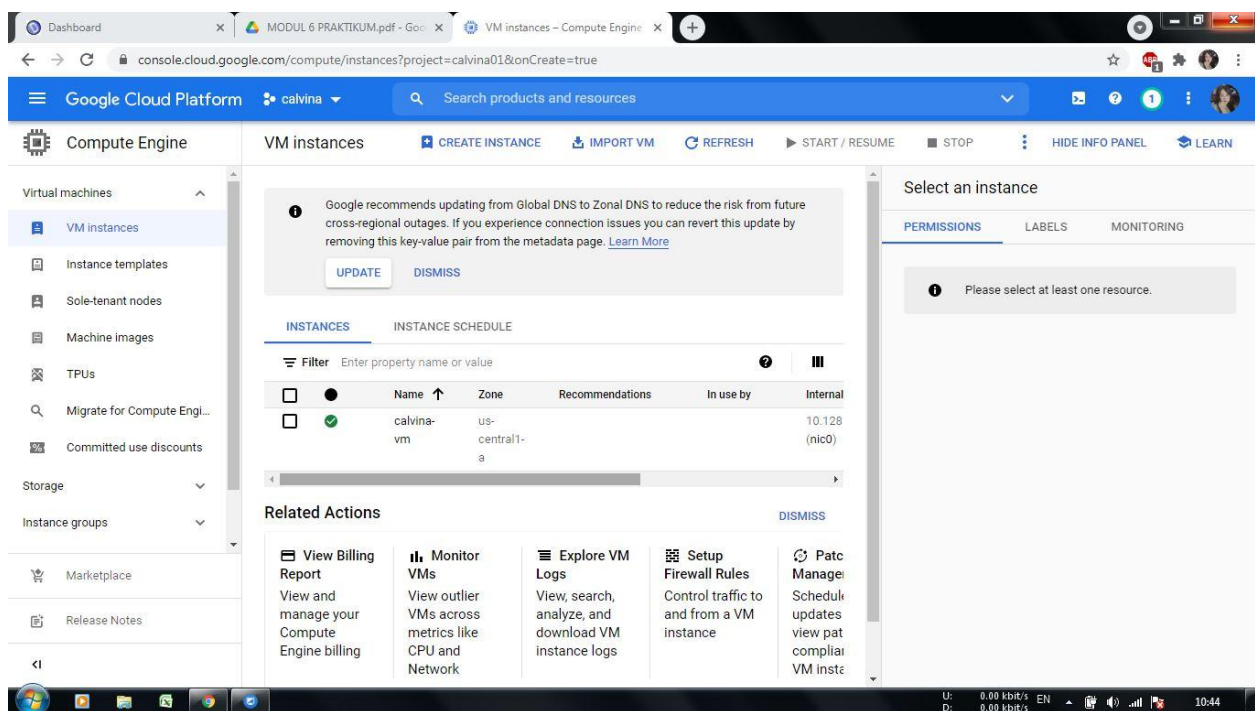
Dashboard
MODUL 6 PRAKTIKUM.pdf - Goo
VM instances – Compute Engine

console.cloud.google.com/compute/instances?project=calvina01&onCreate=true

Google Cloud Platform calvina
Search products and resources

Compute Engine
VM instances
CREATE INSTANCE
IMPORT VM
REFRESH
START / RESUME
STOP
HIDE INFO PANEL
LEARN

Virtual machines
VM instances
Instance templates
Sole-tenant nodes
Machine images
TPUs
Migrate for Compute Engi...
Committed use discounts
Storage
Instance groups
Marketplace
Release Notes

Google recommends updating from Global DNS to Zonal DNS to reduce the risk from future cross-regional outages. If you experience connection issues you can revert this update by removing this key-value pair from the metadata page. Learn More

UPDATE
DISMISS

INSTANCES
INSTANCE SCHEDULE

Filter Enter property name or value

| | | Name ↑ | Zone | Recommendations | In use by | Internal |
|---|---|---|---|---|---|---|
| | | calvina-vm | us-central1-a | | | 10.128 (nic0) |

Related Actions
DISMISS

View Billing Report
View and manage your Compute Engine billing

Monitor VMs
View outlier VMs across metrics like CPU and Network

Explore VM Logs
View, search, analyze, and download VM instance logs

Setup Firewall Rules
Control traffic to and from a VM instance

Patc Manage
Schedul updates view pat complia VM inst

Select an instance
PERMISSIONS
LABELS
MONITORING

Please select at least one resource.

U: 0.00 kbit/s
D: 0.00 kbit/s
EN
10:44